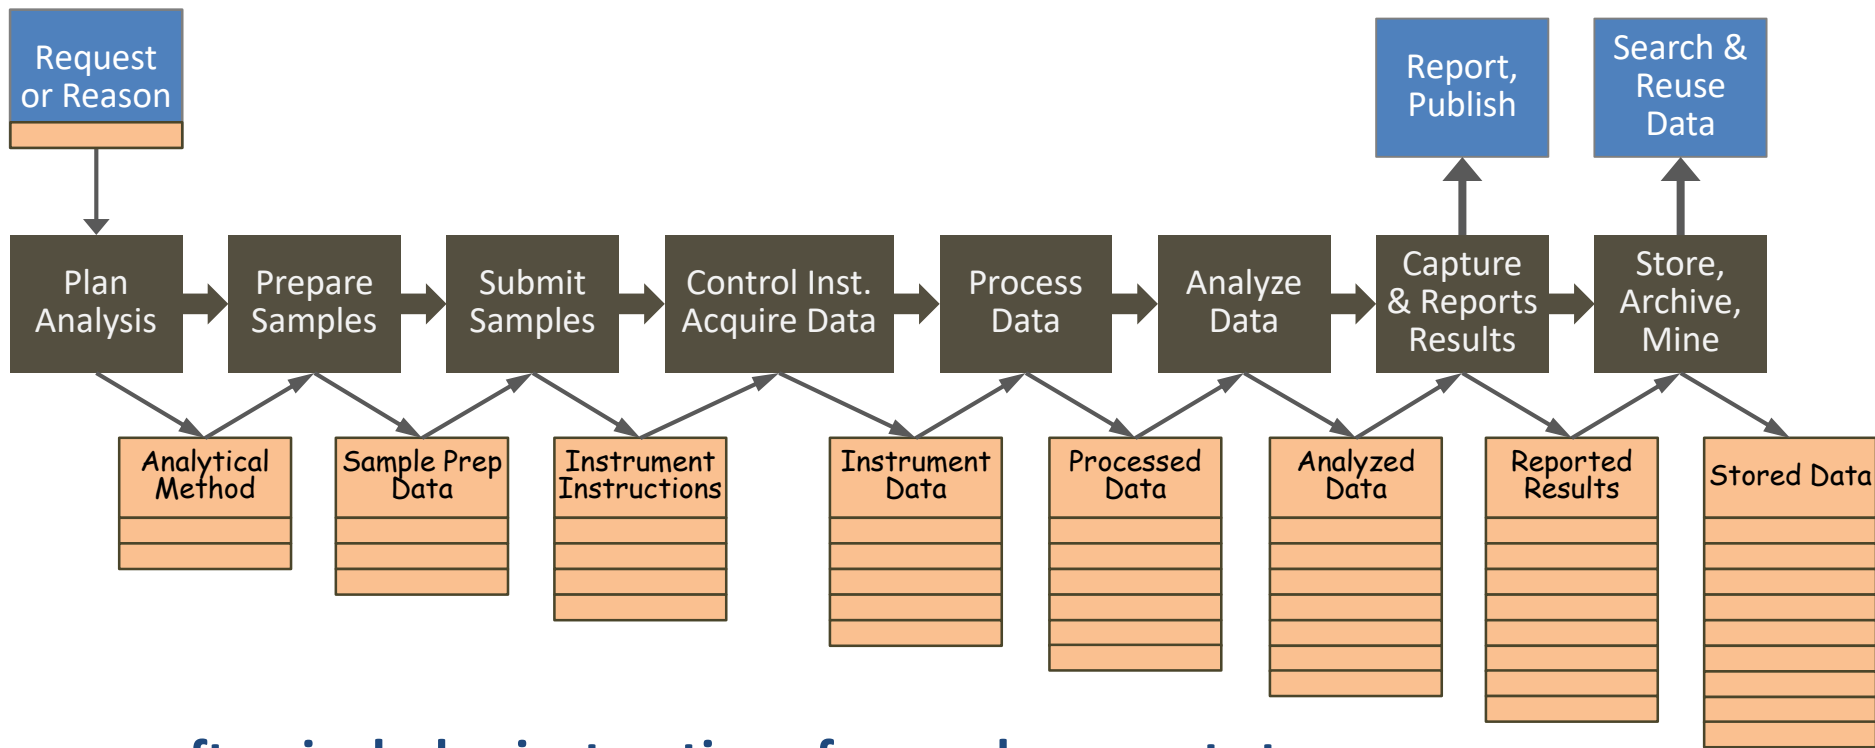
Request or Reason

Plan Analysis

Prepare Samples

Submit Samples

Control Inst. Acquire Data

Process Data

Analyze Data

Capture & Reports Results

Store, Archive, Mine

Report, Publish

Search & Reuse Data

Analytical Method

Sample Prep Data

Instrument Instructions

Instrument Data

Processed Data

Analyzed Data

Reported Results

Stored Data

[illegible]